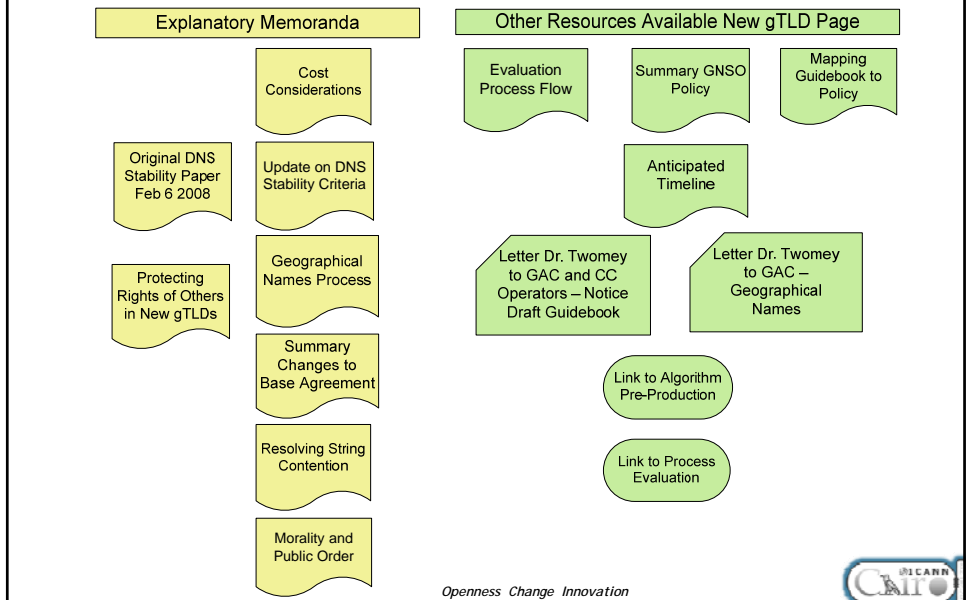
Explanatory Memoranda

Other Resources Available New gTLD Page

Cost Considerations

Evaluation Process Flow

Summary GNSO Policy

Mapping Guidebook to Policy

Original DNS Stability Paper Feb 6 2008

Update on DNS Stability Criteria

Anticipated Timeline

Protecting Rights of Others in New gTLDs

Geographical Names Process

Letter Dr. Twomey to GAC and CC Operators – Notice Draft Guidebook

Letter Dr. Twomey to GAC – Geographical Names

Summary Changes to Base Agreement

Link to Algorithm Pre-Production

Resolving String Contention

Link to Process Evaluation

Morality and Public Order

Openness Change Innovation

ICANN Cairo